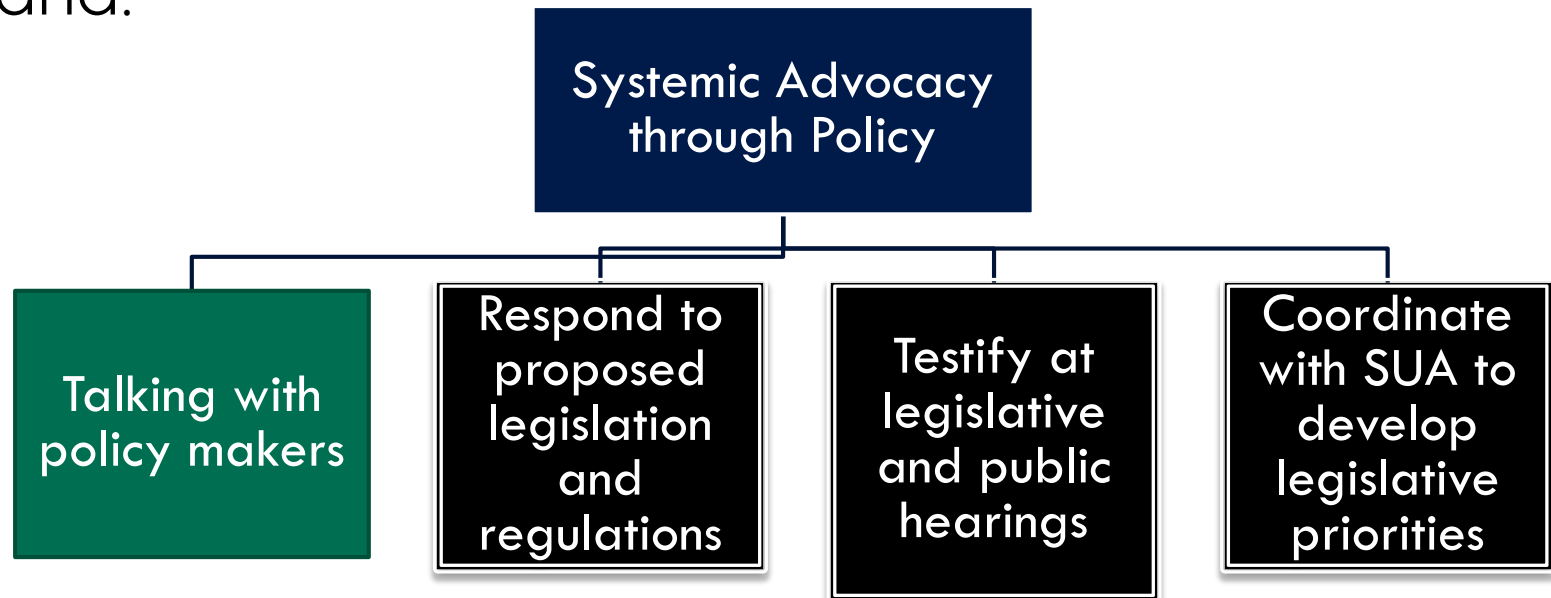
and:

Systemic Advocacy through Policy

Talking with policy makers

Respond to proposed legislation and regulations

Testify at legislative and public hearings

Coordinate with SUA to develop legislative priorities